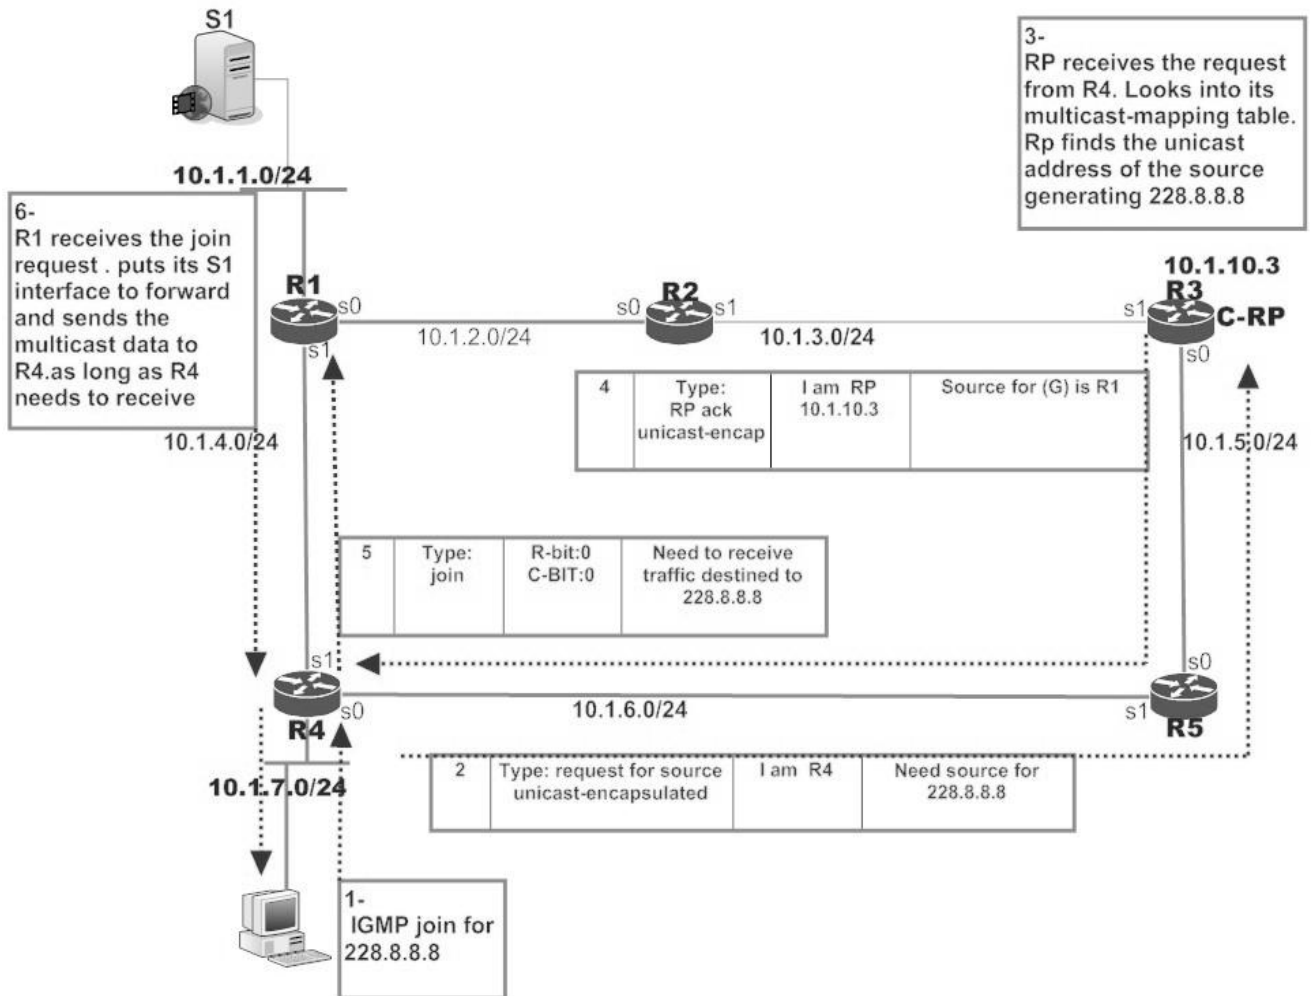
S1

3-
RP receives the request from R4. Looks into its multicast-mapping table. Rp finds the unicast address of the source generating 228.8.8.8

10.1.1.0/24

6-
R1 receives the join request . puts its S1 interface to forward and sends the multicast data to R4.as long as R4 needs to receive

10.1.10.3

R1
s0
s1

s0
R2
s1

s1
R3
C-RP
s0

10.1.2.0/24

10.1.3.0/24

| 4 | Type: RP ack unicast-encap | I am RP 10.1.10.3 | Source for (G) is R1 |
|---|---|---|---|

10.1.4.0/24

10.1.5.0/24

| 5 | Type: join | R-bit:0 C-BIT:0 | Need to receive traffic destined to 228.8.8.8 |
|---|---|---|---|

s1
R4
s0

10.1.6.0/24

s0
s1
R5

10.1.7.0/24

| 2 | Type: request for source unicast-encapsulated | I am R4 | Need source for 228.8.8.8 |
|---|---|---|---|

1-
IGMP join for 228.8.8.8